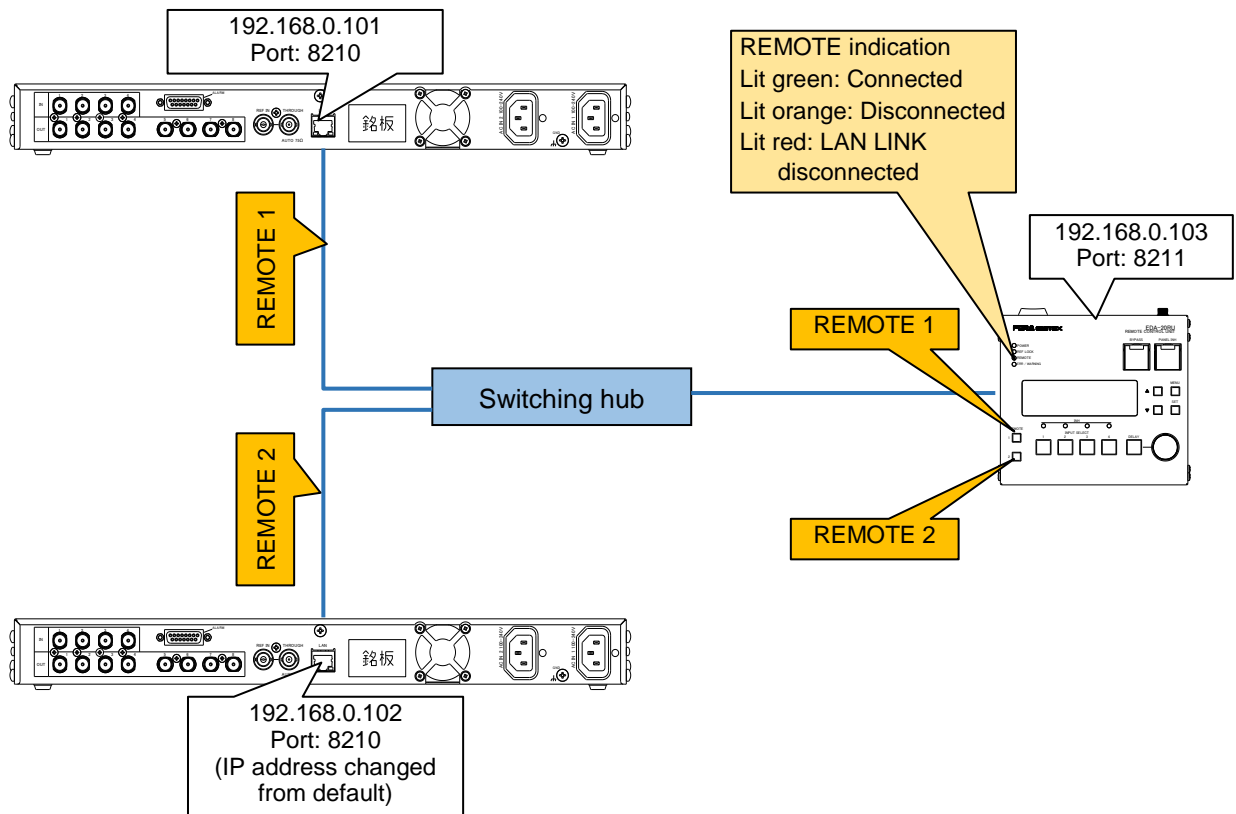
192.168.0.101
Port: 8210

REMOTE indication
Lit green: Connected
Lit orange: Disconnected
Lit red: LAN LINK disconnected

銘板

REMOTE 1

192.168.0.103
Port: 8211

REMOTE 1

FOR-A

FDA-20RU

Switching hub

REMOTE 2

REMOTE 2

銘板

192.168.0.102
Port: 8210
(IP address changed from default)